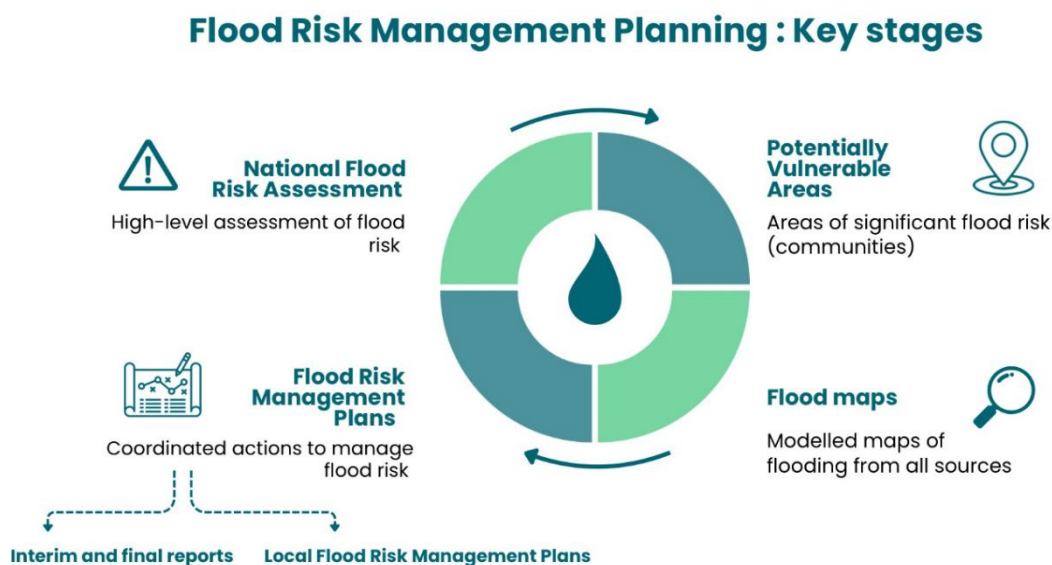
Flood Risk Management Planning : Key stages

National Flood Risk Assessment

High-level assessment of flood risk

Potentially Vulnerable Areas

Areas of significant flood risk (communities)

Flood Risk Management Plans

Coordinated actions to manage flood risk

Flood maps

Modelled maps of flooding from all sources

Interim and final reports

Local Flood Risk Management Plans